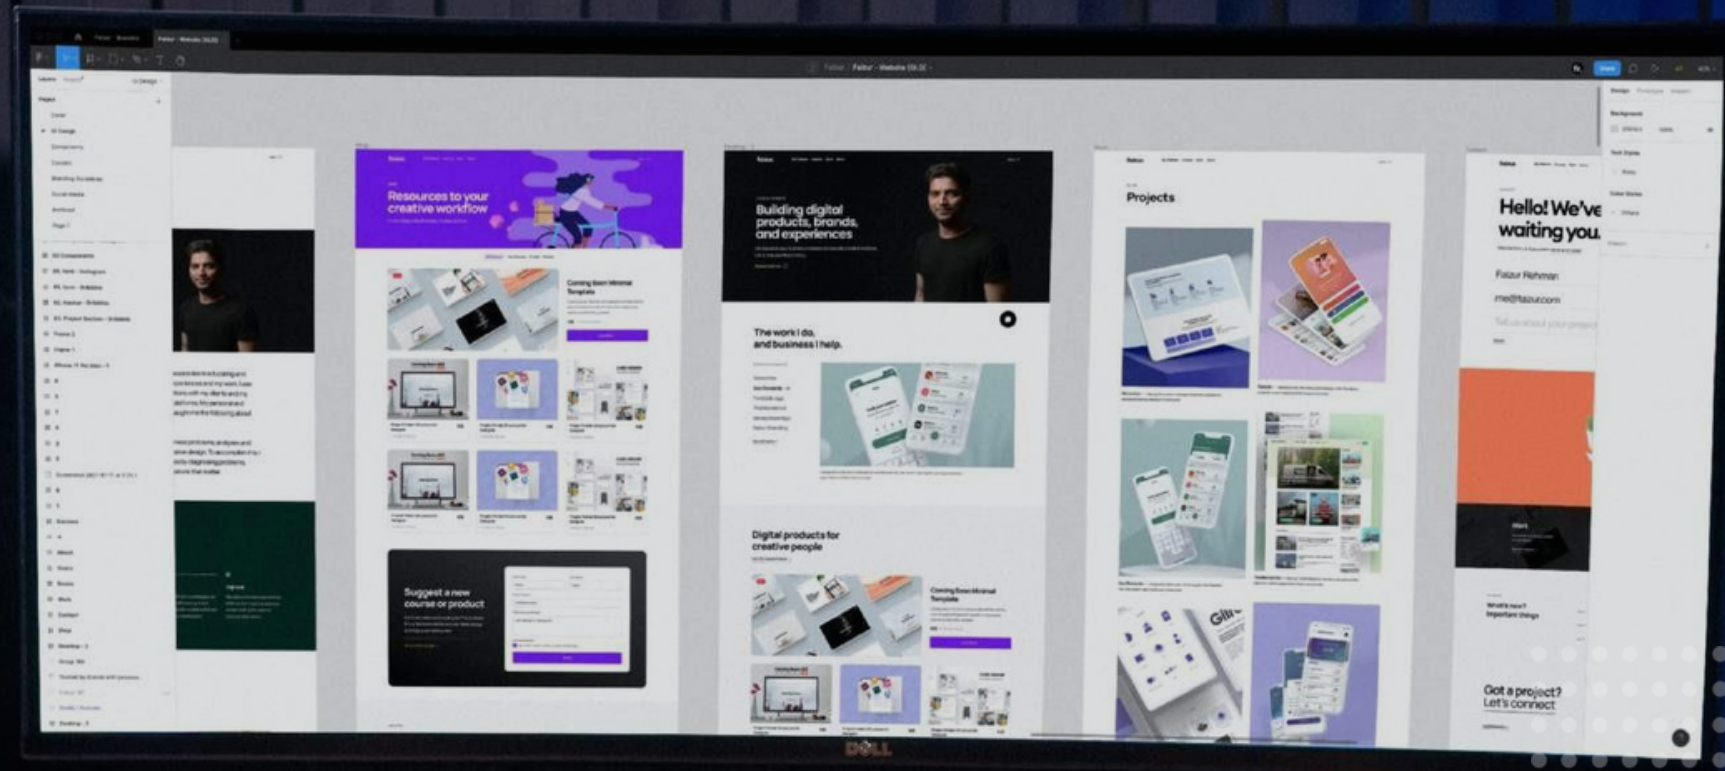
Resources to your creative workflow

Coming Soon Minimal Template

Suggest a new course or product

Building digital products, brands, and experiences

The work I do, and business I help.

Digital products for creative people

Coming Soon Minimal Template

Projects

Hello! We've waiting you.

Faizur Rehman

me@faizur.com

Got a project? Let's connect

DELL